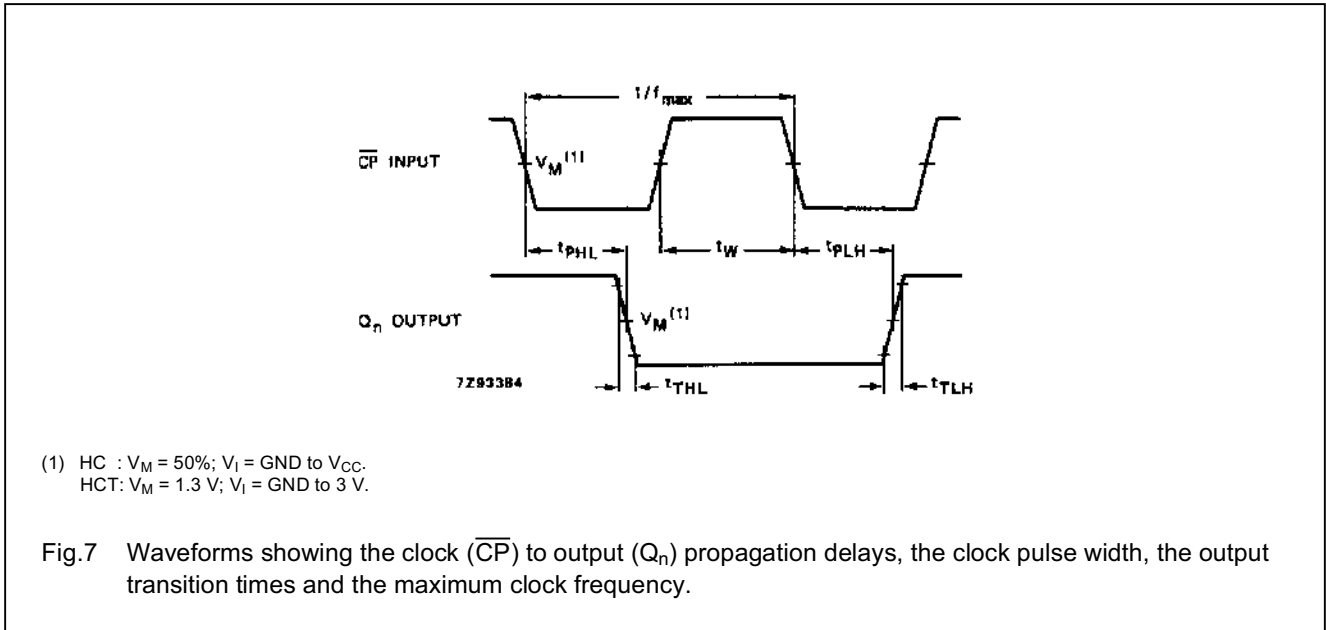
$1/f_{max}$

$\overline{CP}$ INPUT

$V_M^{(1)}$

$t_{PHL}$

$t_W$

$t_{PLH}$

$Q_n$ OUTPUT

$V_M^{(1)}$

7Z93384

$t_{THL}$

$t_{TLH}$

(1) HC : $V_M$ = 50%; $V_I$ = GND to $V_{CC}$.
HCT: $V_M$ = 1.3 V; $V_I$ = GND to 3 V.

Fig.7 Waveforms showing the clock ($\overline{CP}$) to output ($Q_n$) propagation delays, the clock pulse width, the output transition times and the maximum clock frequency.